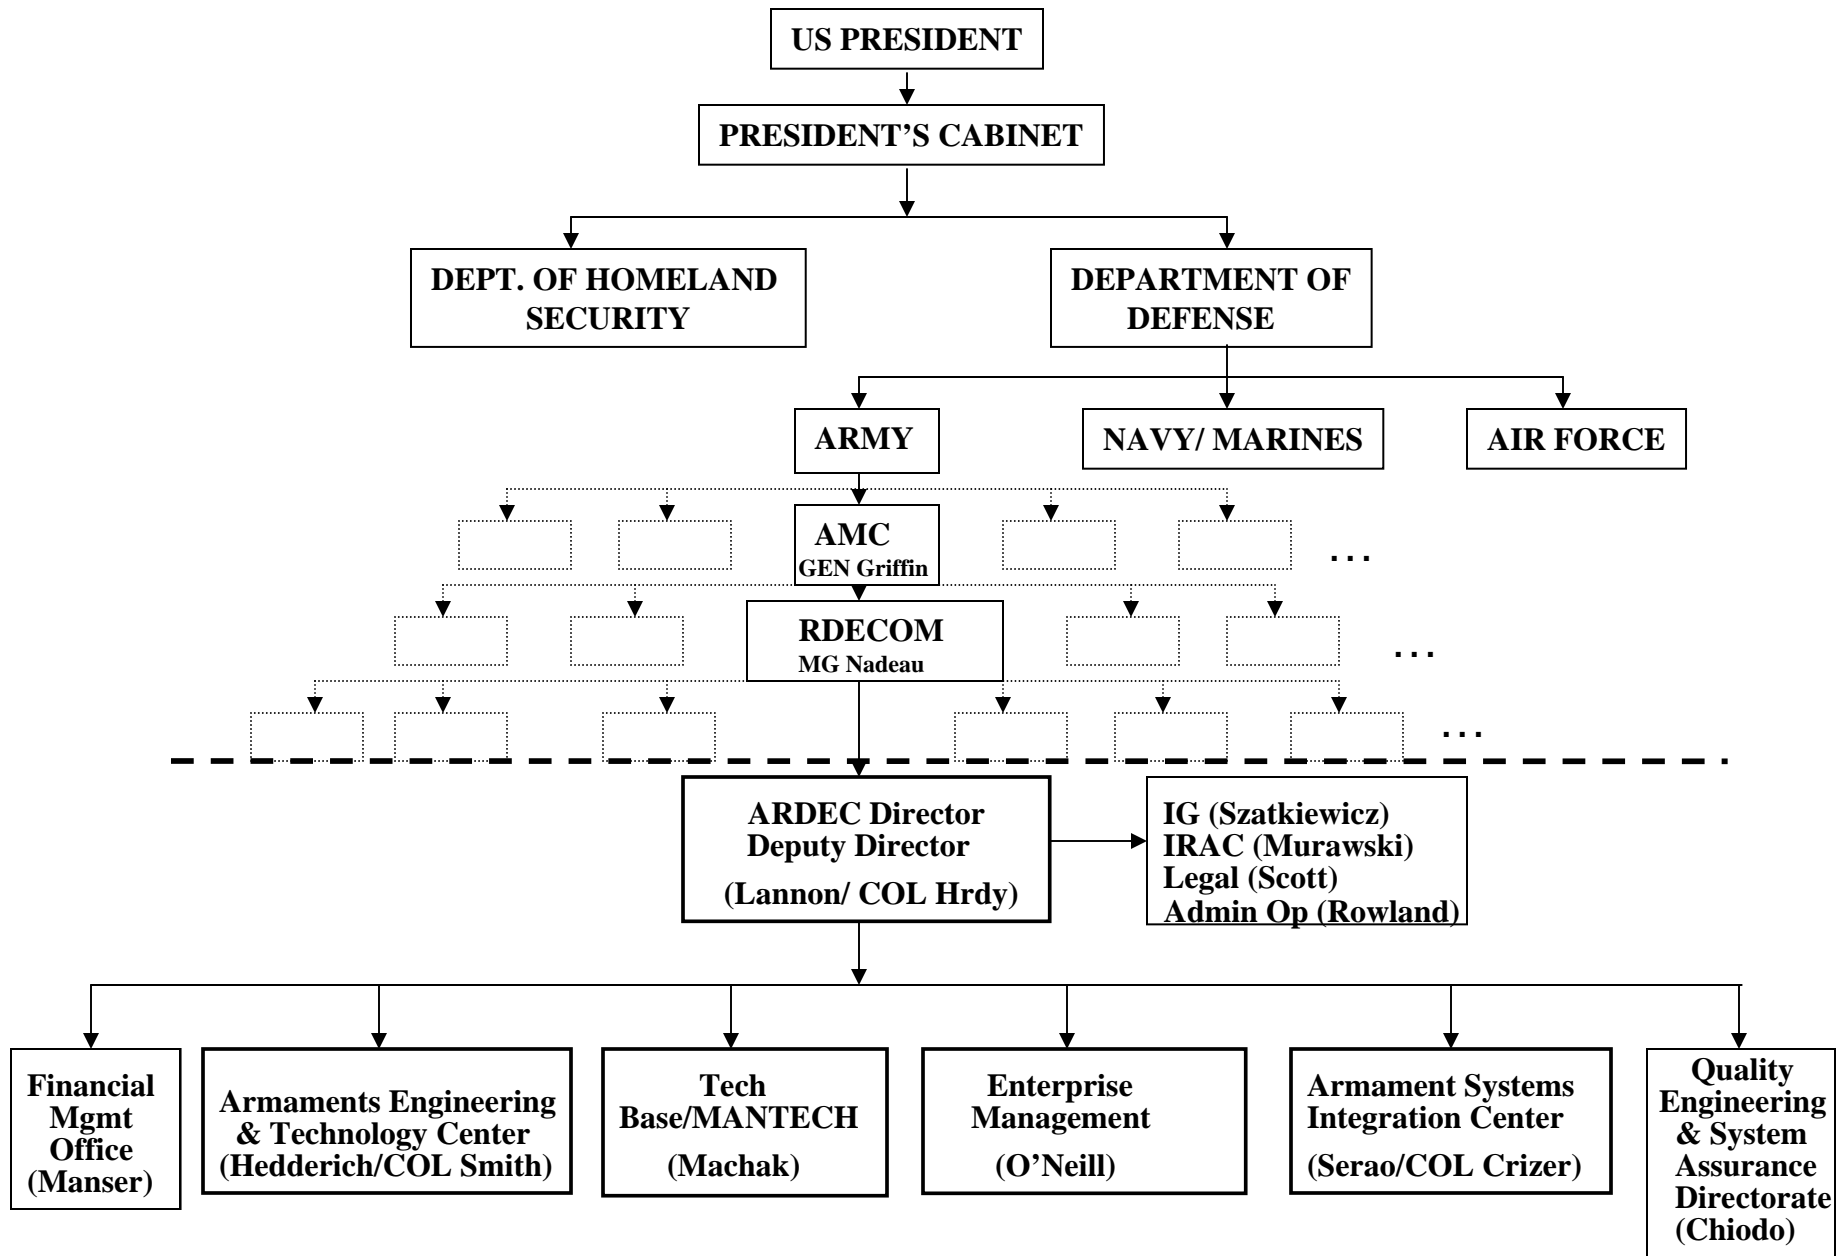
US PRESIDENT

PRESIDENT'S CABINET

DEPT. OF HOMELAND SECURITY

DEPARTMENT OF DEFENSE

ARMY

NAVY/ MARINES

AIR FORCE

AMC
GEN Griffin

...

RDECOM
MG Nadeau

...

...

ARDEC Director
Deputy Director
(Lannon/ COL Hrdy)

IG (Szatkiewicz)
IRAC (Murawski)
Legal (Scott)
Admin Op (Rowland)

Financial Mgmt Office (Manser)

Armaments Engineering & Technology Center (Hedderich/COL Smith)

Tech Base/MANTECH (Machak)

Enterprise Management (O'Neill)

Armament Systems Integration Center (Serao/COL Crizer)

Quality Engineering & System Assurance Directorate (Chiodo)